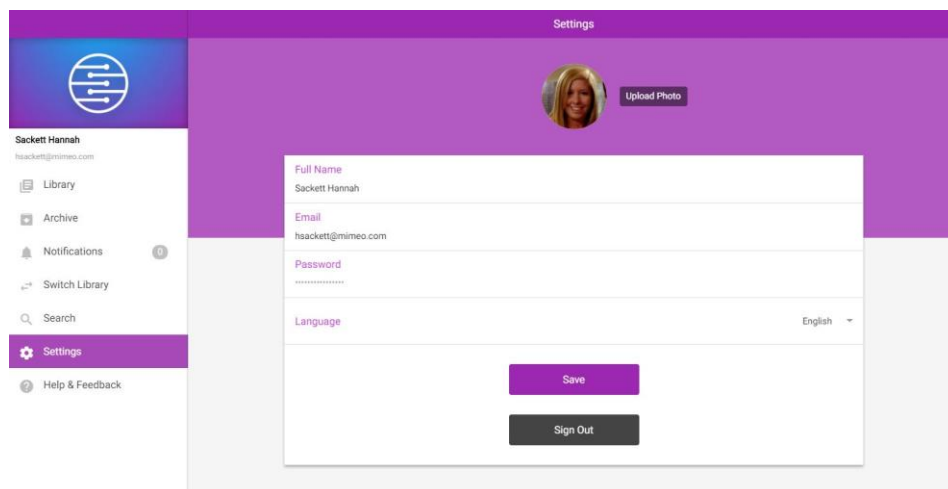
Settings

Sackett Hannah
hsackett@mimeo.com

Library
Archive
Notifications 0
Switch Library
Search
Settings
Help & Feedback

Upload Photo

Full Name
Sackett Hannah

Email
hsackett@mimeo.com

Password
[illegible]

Language
English

Save

Sign Out